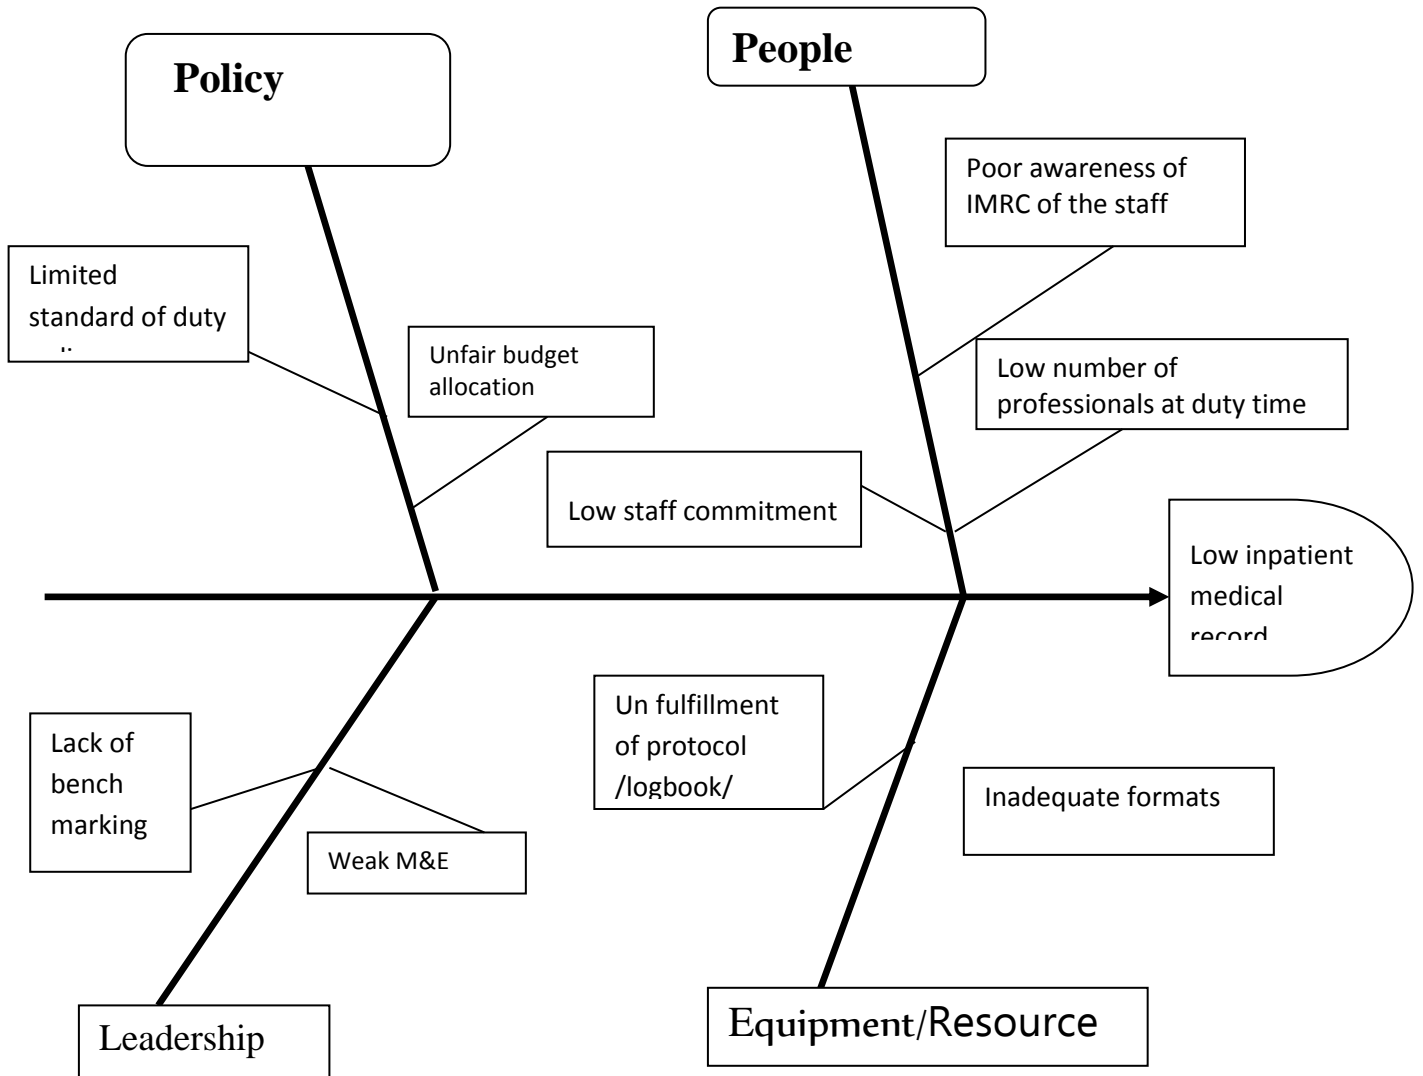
Policy

People

Poor awareness of IMRC of the staff

Limited standard of duty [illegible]

Unfair budget allocation

Low number of professionals at duty time

Low staff commitment

Low inpatient medical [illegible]

Un fulfillment of protocol /logbook/

Lack of bench marking

Inadequate formats

Weak M&E

Leadership

Equipment/Resource